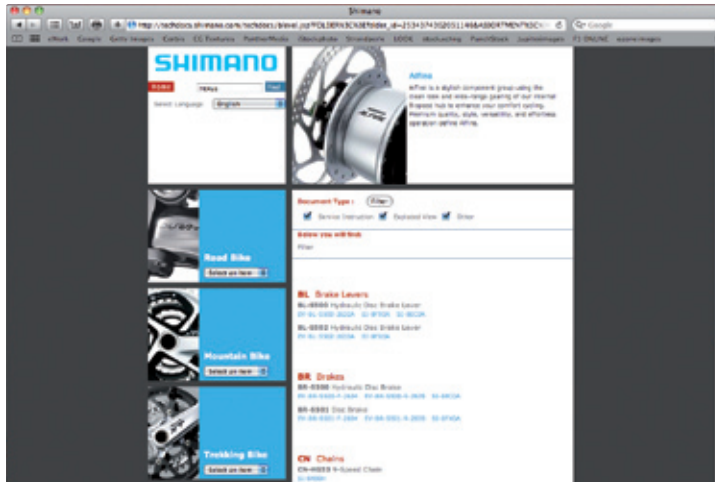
Shimano

http://techdocs.shimano.com/techdocs/bievel.jsp?FOLDER%3C%3Efolder_id=2534374302051146&ASSORTMENT%3C

Google

SHIMANO

Alfine

Select Language English

Alfine

Alfine is a stylish component group using the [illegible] internal gearing of our internal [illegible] hub to enhance your comfort cycling. Premium quality, style, versatility, and effortless operation define Alfine.

Document Type : Filter

Service Instruction Exploded View Other

Road Bike

Select an item

Mountain Bike

Select an item

Trekking Bike

Select an item

BL Brake Levers

BL-S500 Hydraulic Disc Brake Lever

BL-S502 Hydraulic Disc Brake Lever

BR Brakes

BR-S500 Hydraulic Disc Brake

BR-S501 Disc Brake

CN Chains

CN-HG53 9-Speed Chain